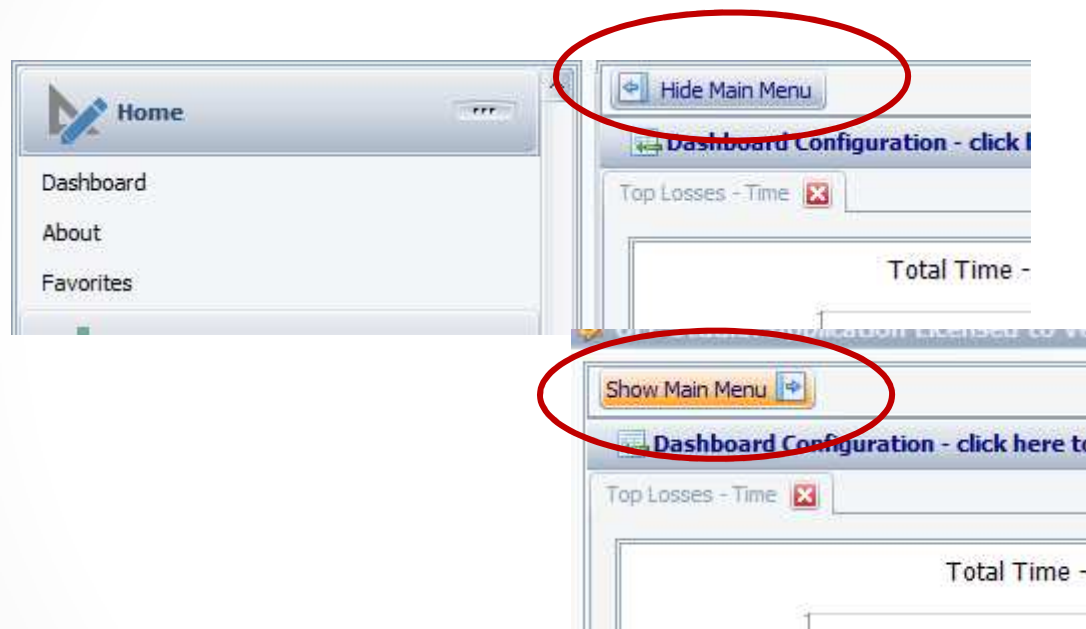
Home

Dashboard

About

Favorites

Hide Main Menu

Dashboard Configuration - click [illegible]

Top Losses - Time

Total Time -

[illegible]

Show Main Menu

Dashboard Configuration - click here to

Top Losses - Time

Total Time -